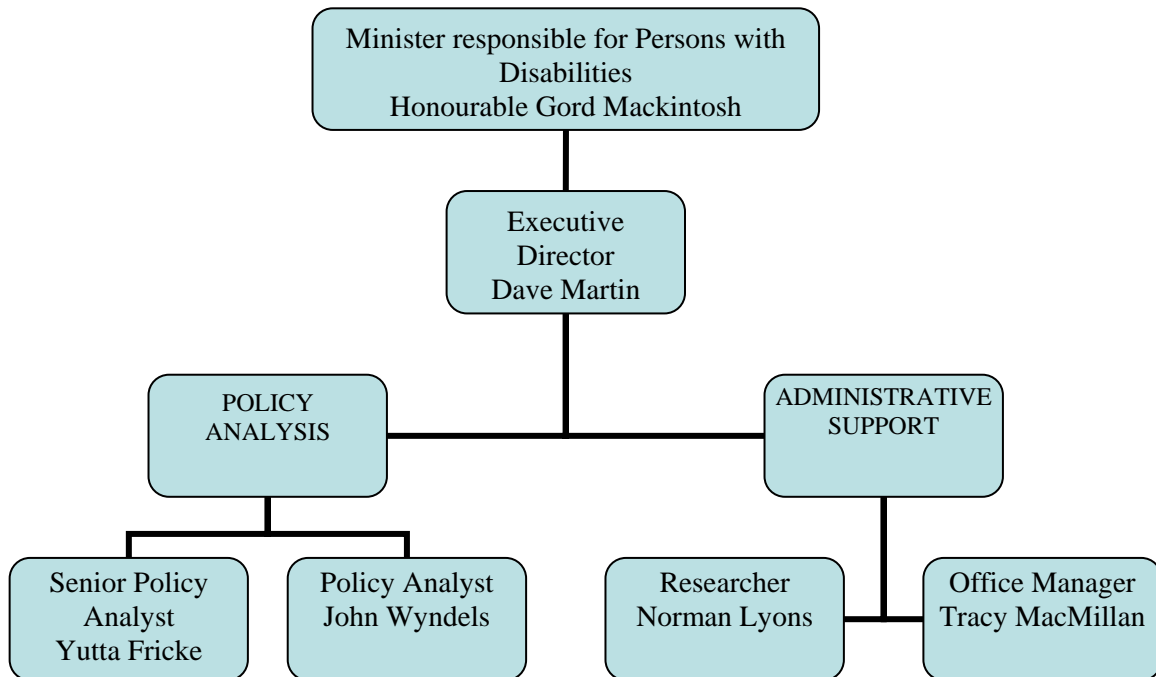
Minister responsible for Persons with Disabilities
Honourable Gord Mackintosh

Executive Director
Dave Martin

POLICY ANALYSIS

ADMINISTRATIVE SUPPORT

Senior Policy Analyst
Yutta Fricke

Policy Analyst
John Wyndels

Researcher
Norman Lyons

Office Manager
Tracy MacMillan